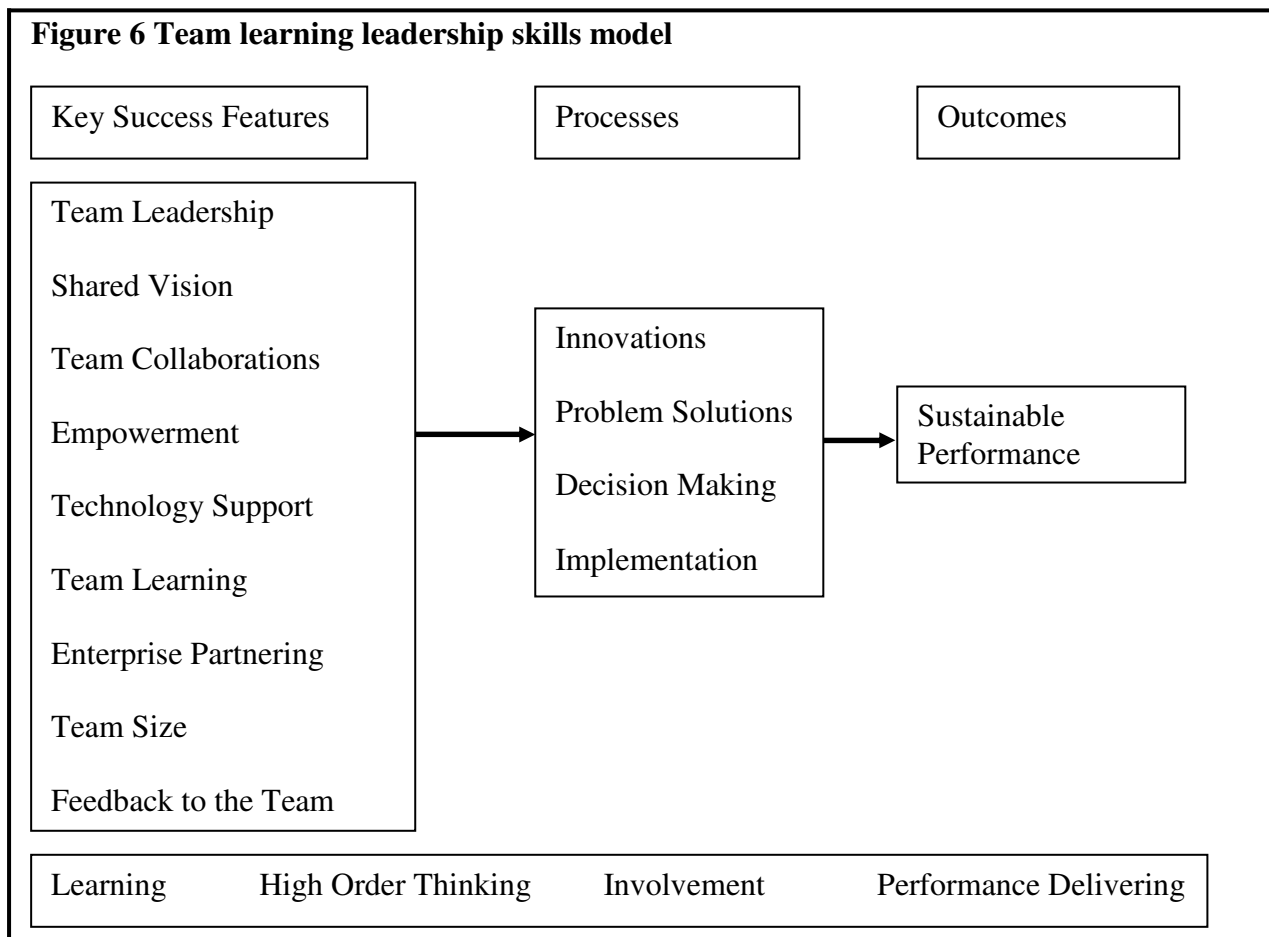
**Figure 6 Team learning leadership skills model**

Key Success Features

Processes

Outcomes

Team Leadership

Shared Vision

Team Collaborations

Empowerment

Technology Support

Team Learning

Enterprise Partnering

Team Size

Feedback to the Team

Innovations

Problem Solutions

Decision Making

Implementation

Sustainable Performance

Learning High Order Thinking Involvement Performance Delivering